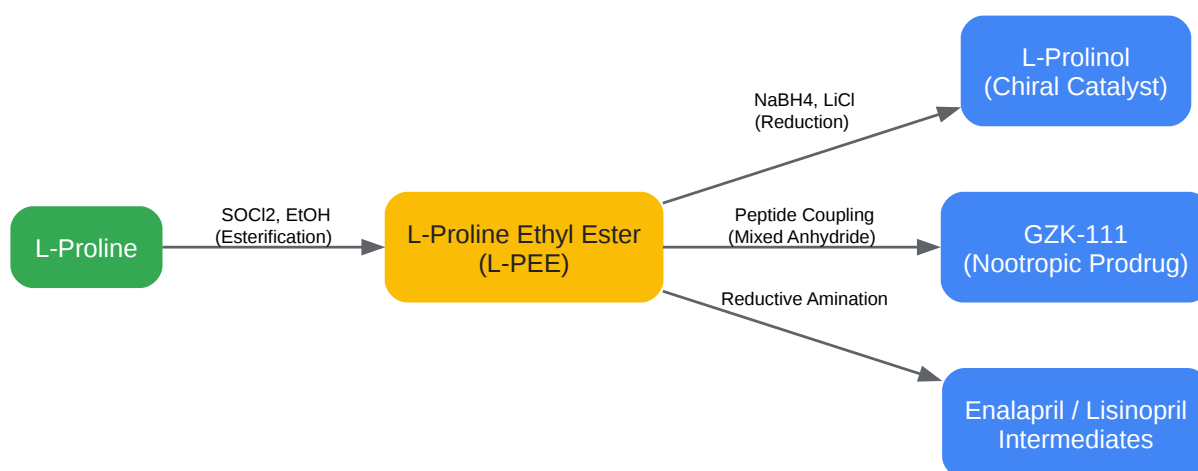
L-Proline

SOCl2, EtOH
(Esterification)

L-Proline Ethyl Ester
(L-PEE)

NaBH4, LiCl
(Reduction)

L-Prolinol
(Chiral Catalyst)

Peptide Coupling
(Mixed Anhydride)

GZK-111
(Nootropic Prodrug)

Reductive Amination

Enalapril / Lisinopril
Intermediates